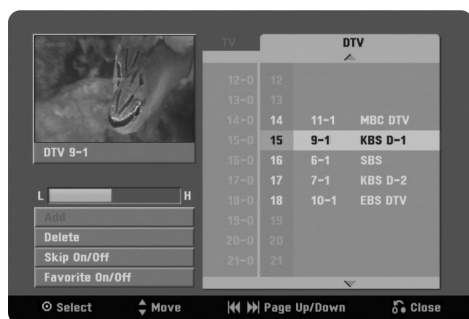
DTV 9-1

L H

Add
Delete
Skip On/Off
Favorite On/Off

TV DTV

| | | | |
|---|---|---|---|
| 12-0 | 12 | | |
| 13-0 | 13 | | |
| 14-0 | 14 | 11-1 | MBC DTV |
| 15-0 | 15 | 9-1 | KBS D-1 |
| 16-0 | 16 | 6-1 | SBS |
| 17-0 | 17 | 7-1 | KBS D-2 |
| 18-0 | 18 | 10-1 | EBS DTV |
| 19-0 | 19 | | |
| 20-0 | 20 | | |
| 21-0 | 21 | | |

⊙ Select ⇕ Move ⏮ ⏭ Page Up/Down Close